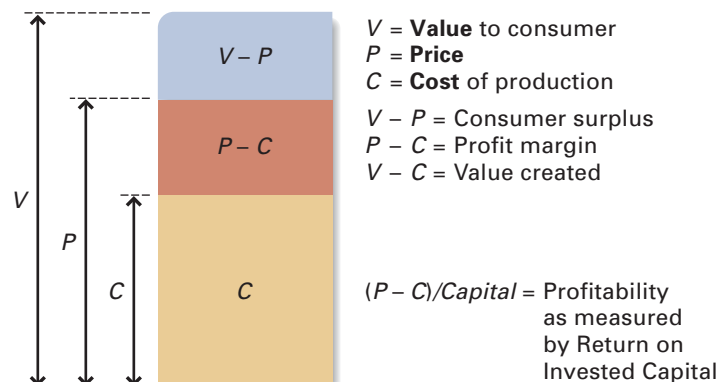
$V - P$

$P - C$

$C$

$V$

$P$

$C$

$V$ = **Value** to consumer
$P$ = **Price**
$C$ = **Cost** of production

$V - P$ = Consumer surplus
$P - C$ = Profit margin
$V - C$ = Value created

$(P - C)/Capital$ = Profitability as measured by Return on Invested Capital